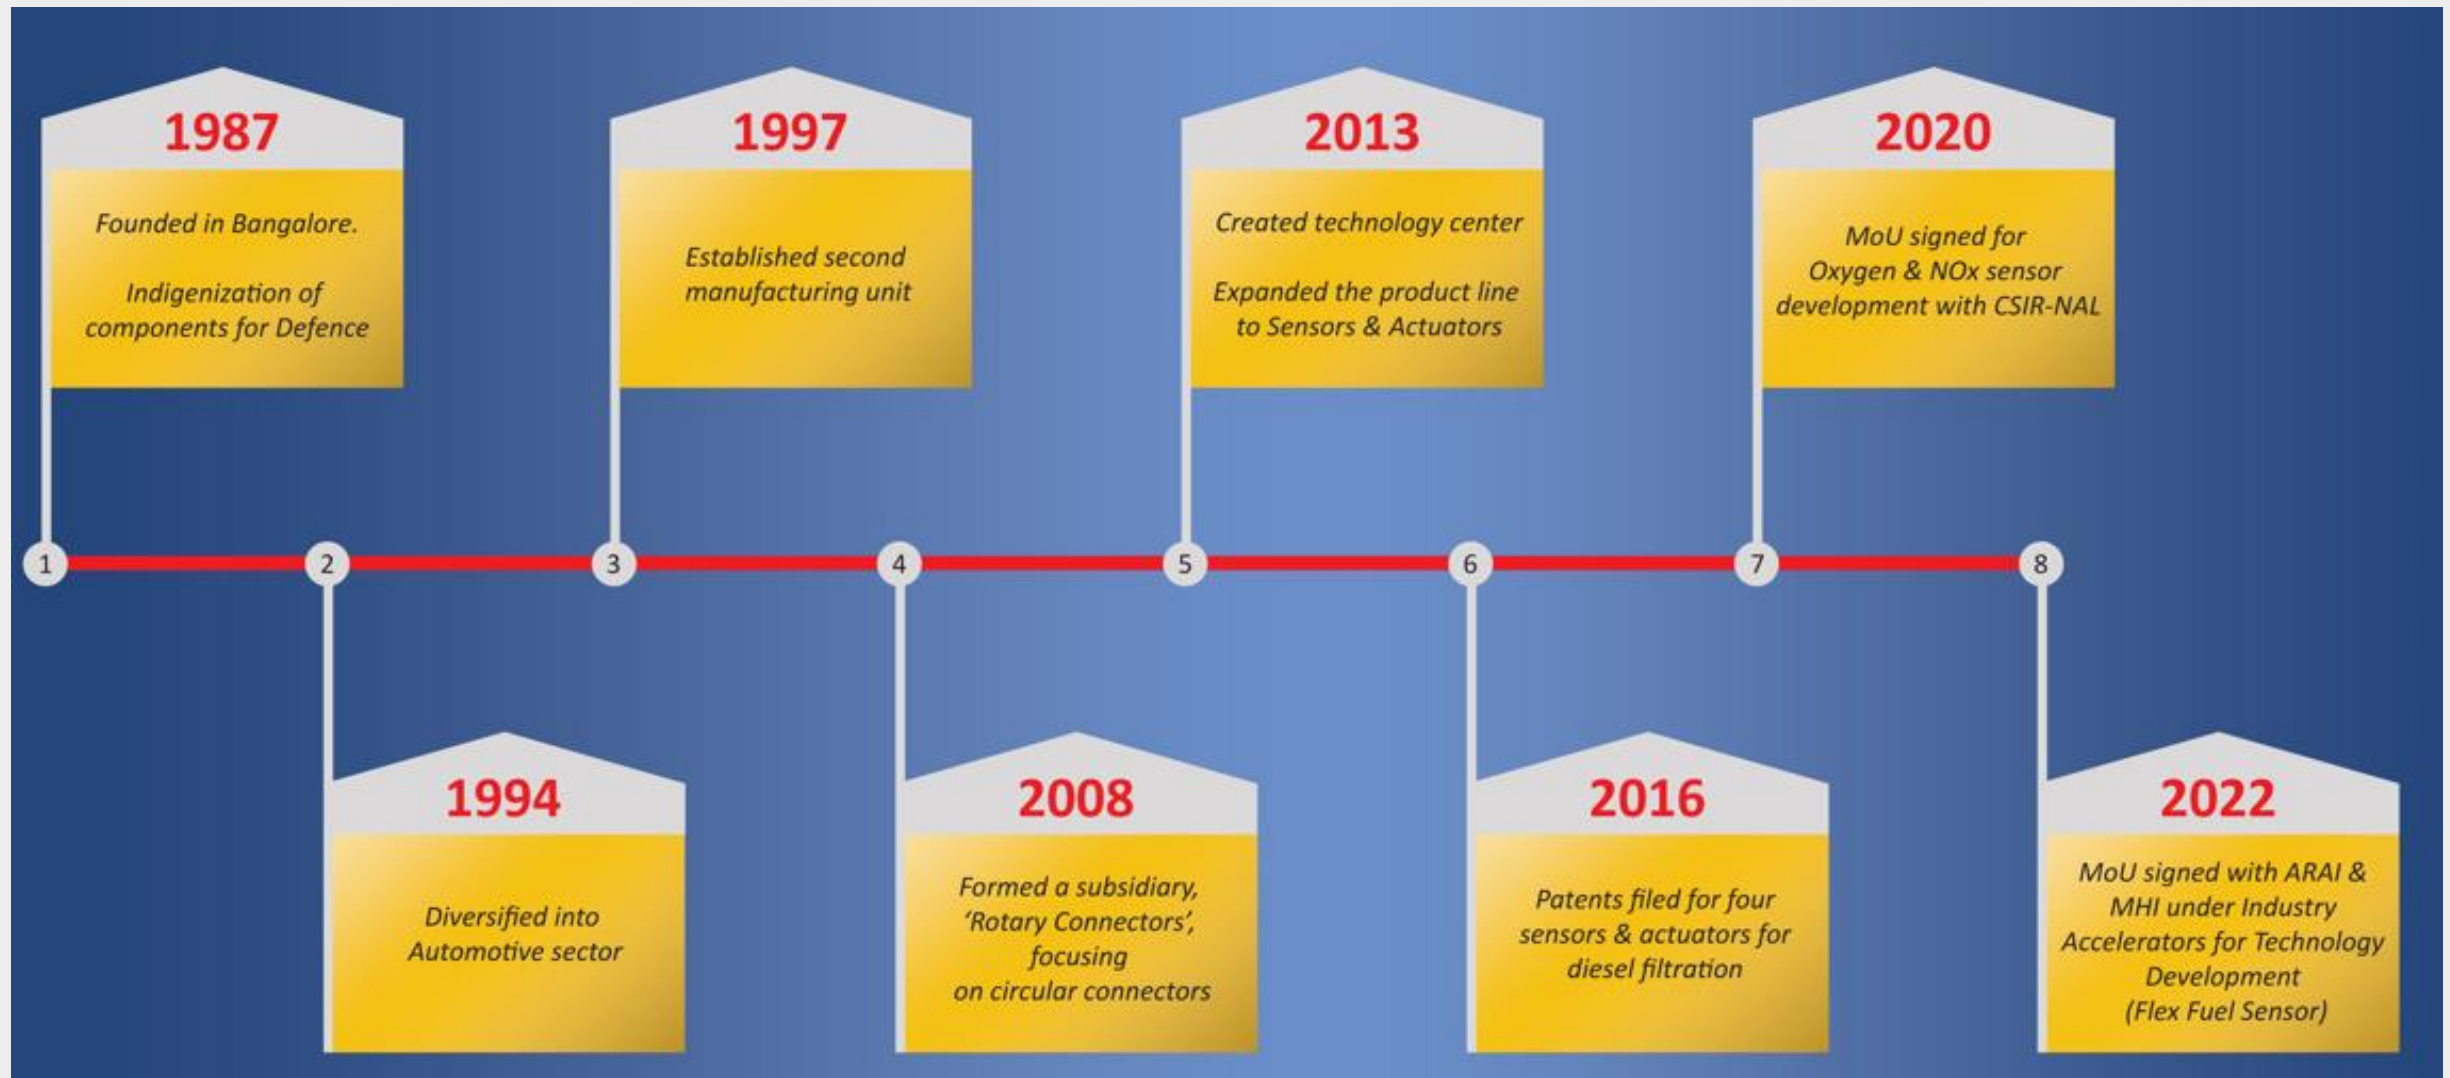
1987

Founded in Bangalore.

Indigenization of components for Defence

1997

Established second manufacturing unit

2013

Created technology center

Expanded the product line to Sensors & Actuators

2020

MoU signed for Oxygen & NOx sensor development with CSIR-NAL

1 2 3 4 5 6 7 8

1994

Diversified into Automotive sector

2008

Formed a subsidiary, 'Rotary Connectors', focusing on circular connectors

2016

Patents filed for four sensors & actuators for diesel filtration

2022

MoU signed with ARAI & MHI under Industry Accelerators for Technology Development (Flex Fuel Sensor)